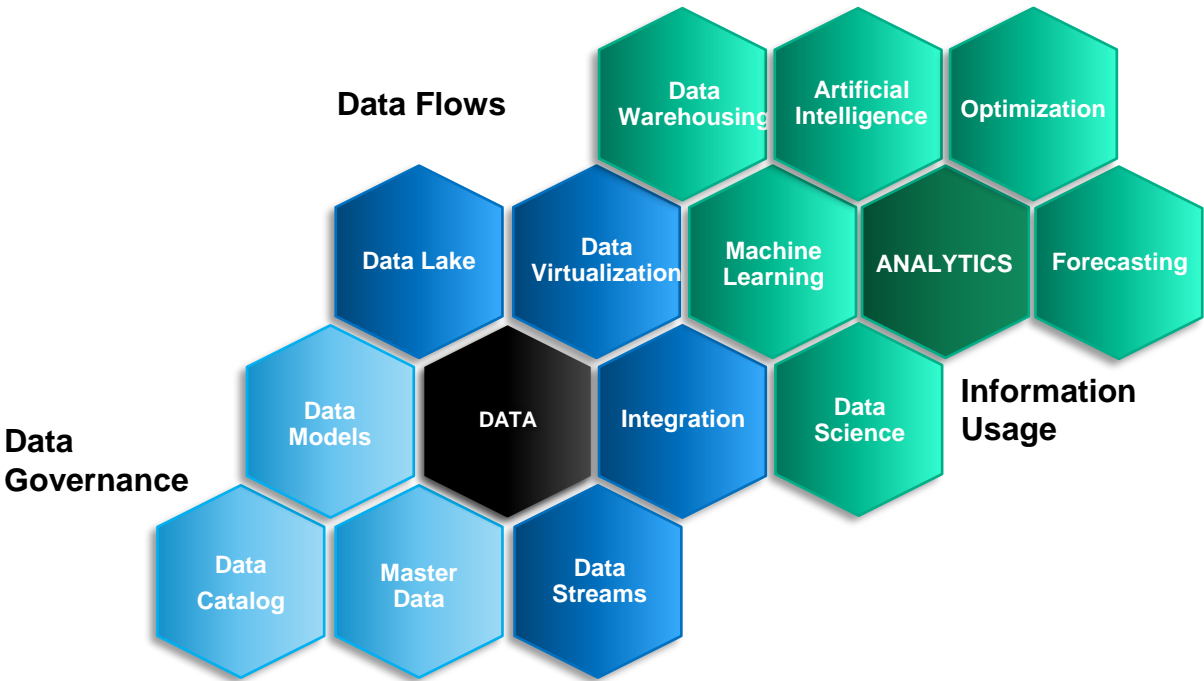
Data Flows

Data Warehousing

Artificial Intelligence

Optimization

Data Lake

Data Virtualization

Machine Learning

ANALYTICS

Forecasting

Data Models

DATA

Integration

Data Science

Information Usage

Data Governance

Data Catalog

Master Data

Data Streams